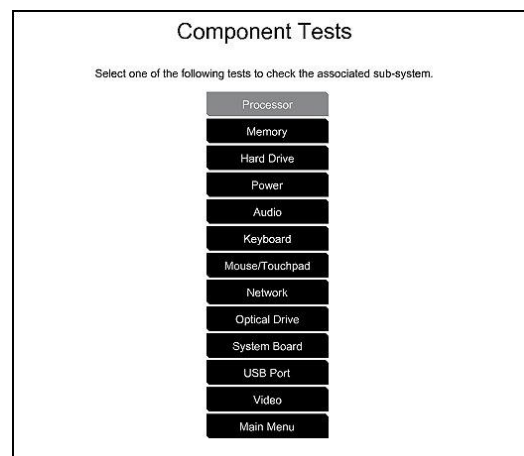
Component Tests

Select one of the following tests to check the associated sub-system.

Processor

Memory

Hard Drive

Power

Audio

Keyboard

Mouse/Touchpad

Network

Optical Drive

System Board

USB Port

Video

Main Menu